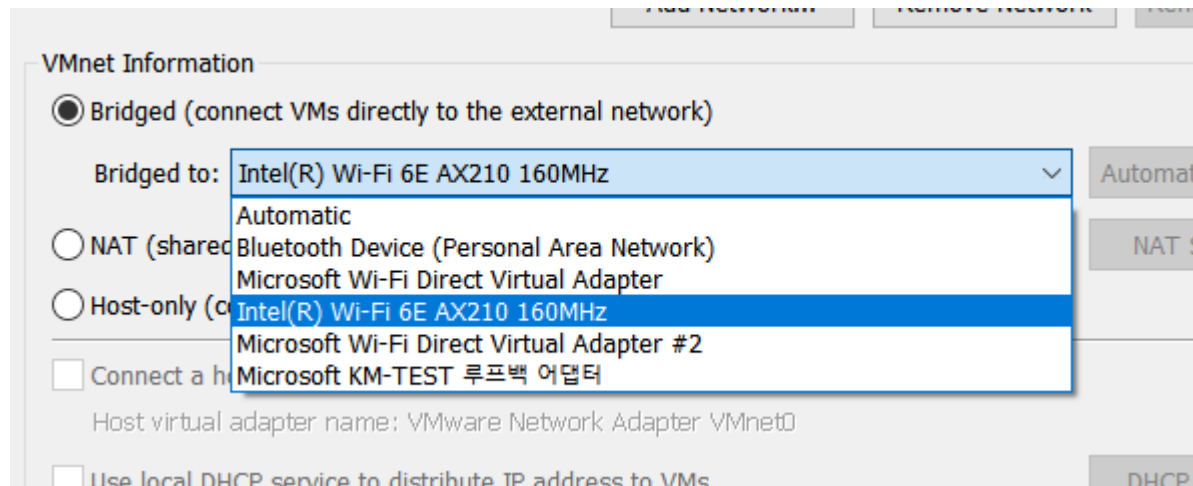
VMnet Information

Bridged (connect VMs directly to the external network)

Bridged to: Intel(R) Wi-Fi 6E AX210 160MHz

Automat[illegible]

Automatic
Bluetooth Device (Personal Area Network)
Microsoft Wi-Fi Direct Virtual Adapter
Intel(R) Wi-Fi 6E AX210 160MHz
Microsoft Wi-Fi Direct Virtual Adapter #2
Microsoft KM-TEST 루프백 어댑터

NAT (share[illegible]

NAT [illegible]

Host-only (c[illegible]

Connect a h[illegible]

Host virtual adapter name: VMware Network Adapter VMnet0

Use local DHCP service to distribute IP address to VMs

DHCP